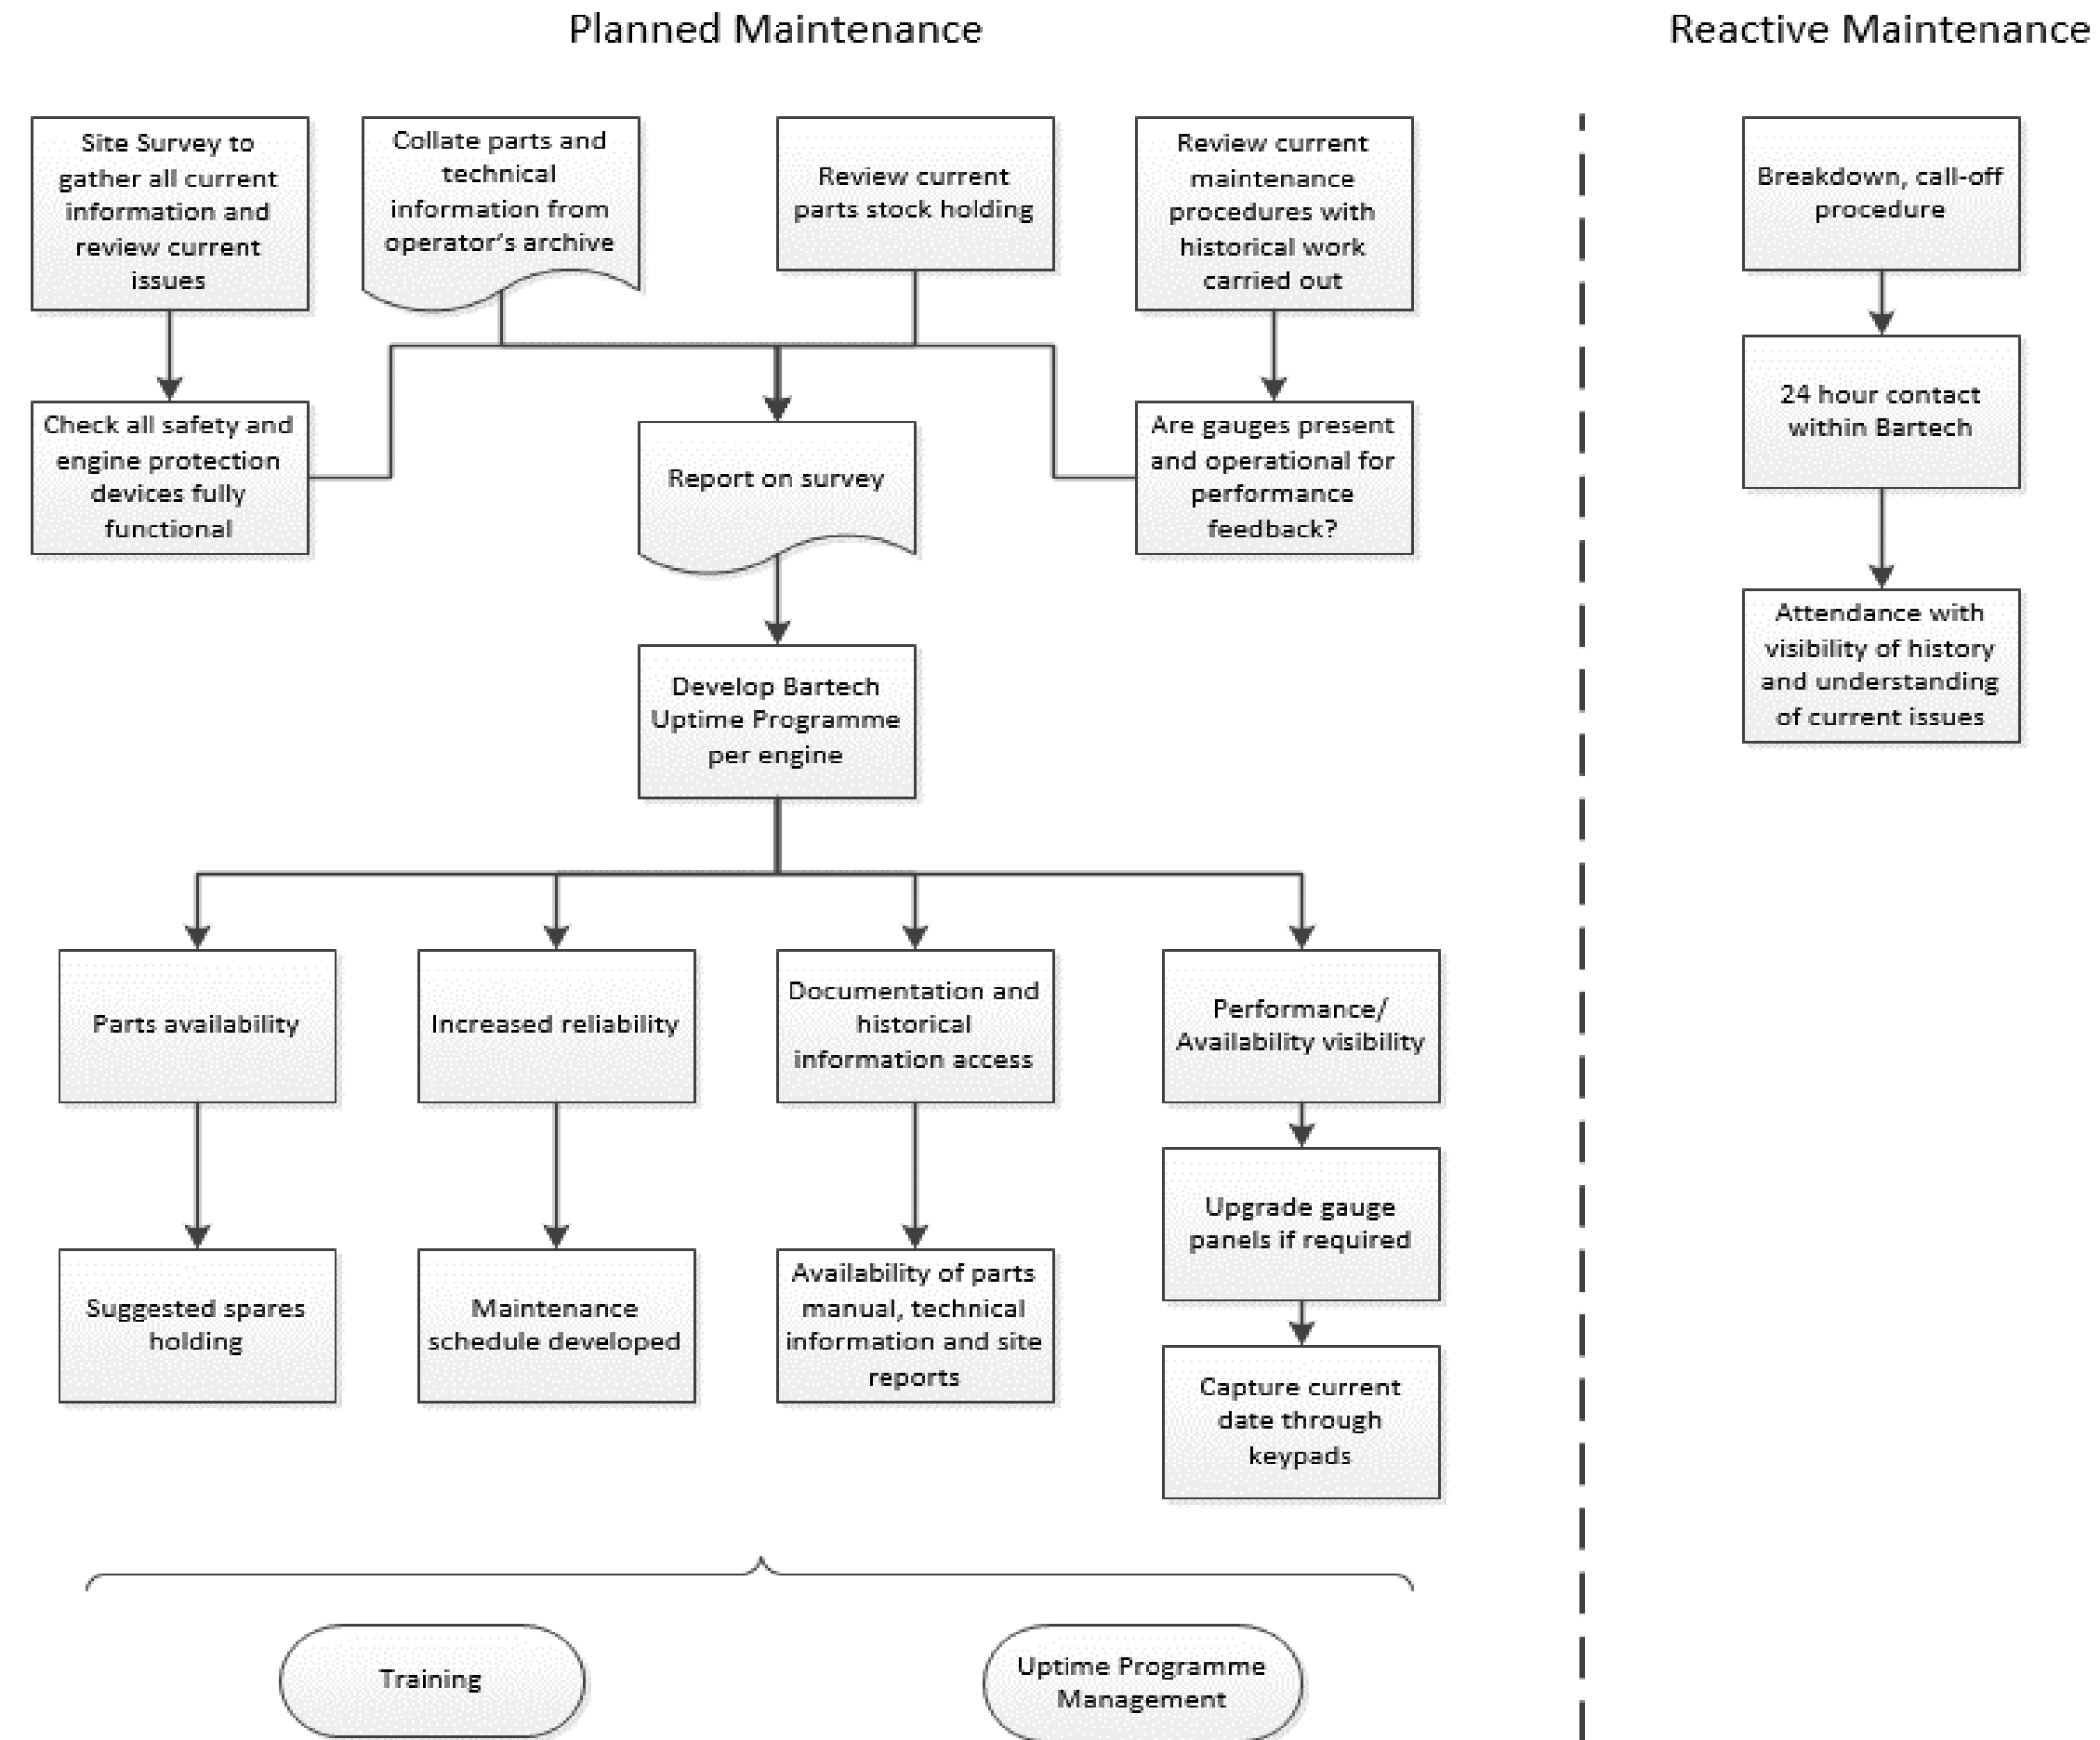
Planned Maintenance

Reactive Maintenance

Site Survey to gather all current information and review current issues

Collate parts and technical information from operator's archive

Review current parts stock holding

Review current maintenance procedures with historical work carried out

Check all safety and engine protection devices fully functional

Report on survey

Are gauges present and operational for performance feedback?

Develop Bartech Uptime Programme per engine

Parts availability

Increased reliability

Documentation and historical information access

Performance/ Availability visibility

Suggested spares holding

Maintenance schedule developed

Availability of parts manual, technical information and site reports

Upgrade gauge panels if required

Capture current date through keypads

Training

Uptime Programme Management

Breakdown, call-off procedure

24 hour contact within Bartech

Attendance with visibility of history and understanding of current issues